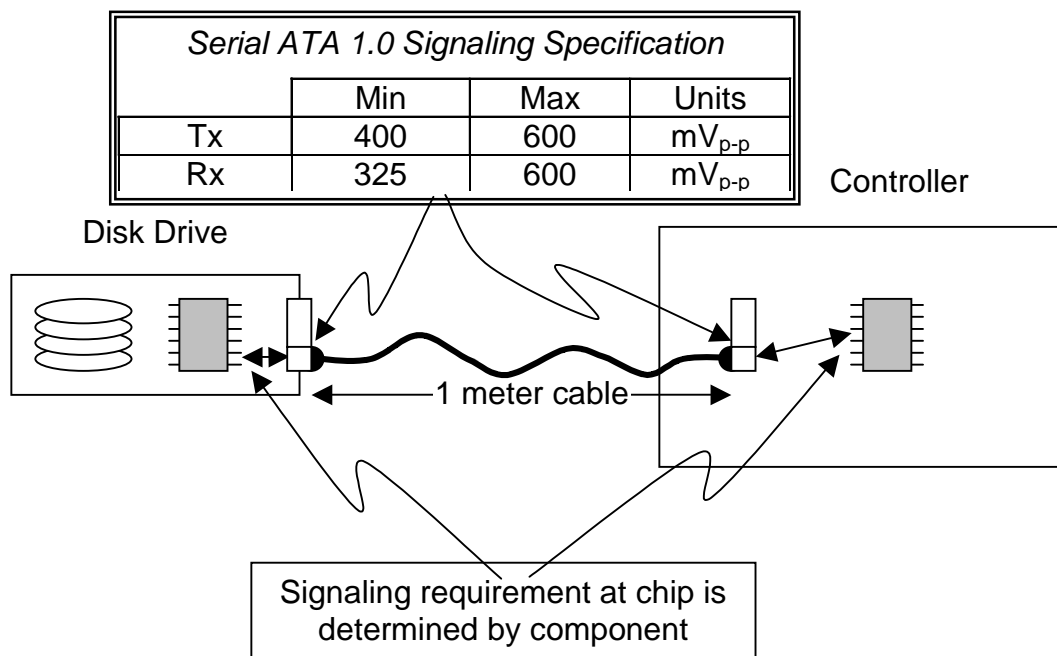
Serial ATA 1.0 Signaling Specification

| | Min | Max | Units |
|---|---|---|---|
| Tx | 400 | 600 | $mV_{p-p}$ |
| Rx | 325 | 600 | $mV_{p-p}$ |

Controller

Disk Drive

1 meter cable

Signaling requirement at chip is determined by component